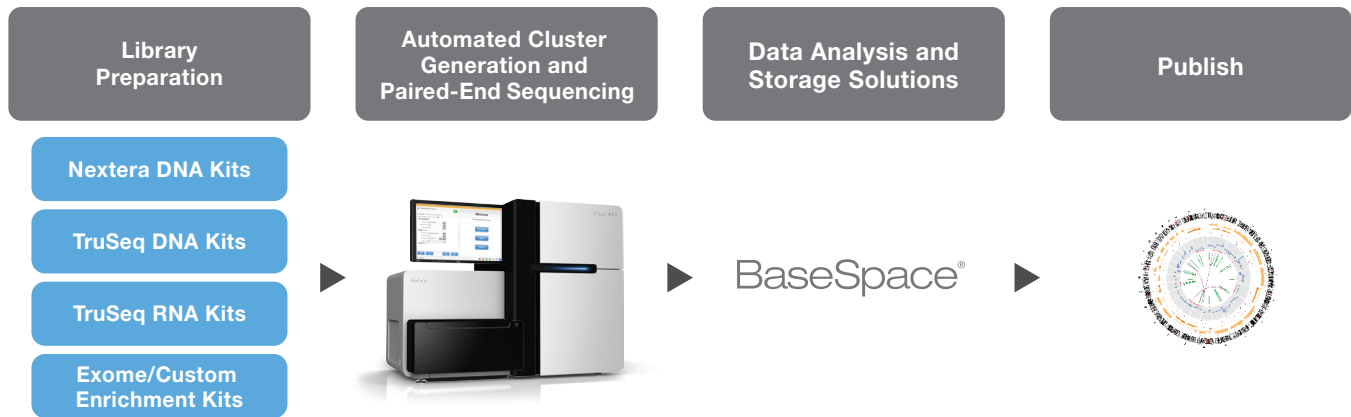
Library Preparation

Automated Cluster Generation and Paired-End Sequencing

Data Analysis and Storage Solutions

Publish

Nextera DNA Kits

TruSeq DNA Kits

TruSeq RNA Kits

Exome/Custom Enrichment Kits

BaseSpace®